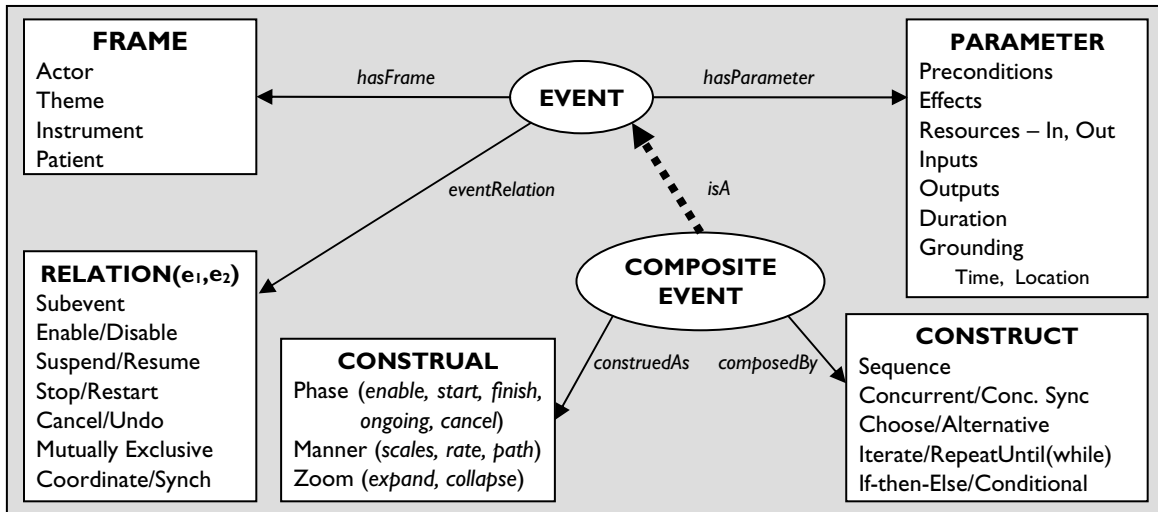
FRAME
Actor
Theme
Instrument
Patient

hasFrame

EVENT

hasParameter

PARAMETER
Preconditions
Effects
Resources – In, Out
Inputs
Outputs
Duration
Grounding
Time, Location

eventRelation

isA

RELATION($e_1$,$e_2$)
Subevent
Enable/Disable
Suspend/Resume
Stop/Restart
Cancel/Undo
Mutually Exclusive
Coordinate/Synch

COMPOSITE EVENT

construedAs

composedBy

CONSTRUAL
Phase (enable, start, finish, ongoing, cancel)
Manner (scales, rate, path)
Zoom (expand, collapse)

CONSTRUCT
Sequence
Concurrent/Conc. Sync
Choose/Alternative
Iterate/RepeatUntil(while)
If-then-Else/Conditional